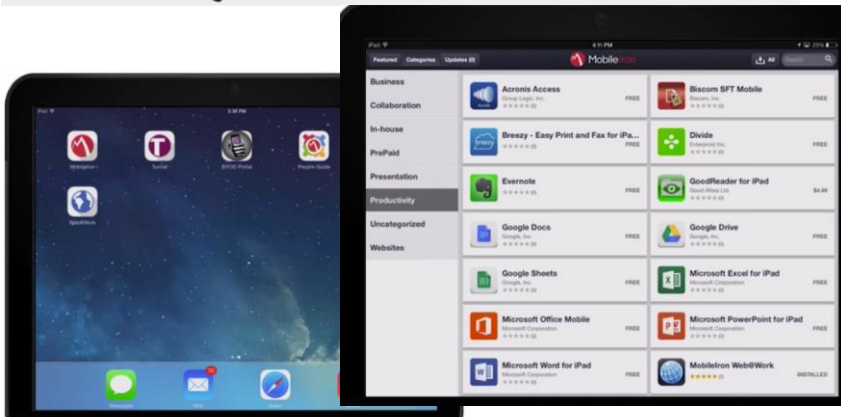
iPad
4:11 PM
Featured
Categories
Updates (0)
MobileIron
All
Search

Business
Collaboration
In-house
PrePaid
Presentation
Productivity
Uncategorized
Websites

Acronis Access
Group Logic, Inc.
FREE

Biscom SFT Mobile
Biscom, Inc.
FREE

Breezy - Easy Print and Fax for iPa...
FREE

Divide
Enterproid Inc.
FREE

Evernote
FREE

GoodReader for iPad
Good.iWare Ltd.
$4.99

Google Docs
Google, Inc.
FREE

Google Drive
Google, Inc.
FREE

Google Sheets
Google, Inc.
FREE

Microsoft Excel for iPad
Microsoft Corporation
FREE

Microsoft Office Mobile
Microsoft Corporation
FREE

Microsoft PowerPoint for iPad
Microsoft Corporation
FREE

Microsoft Word for iPad
Microsoft Corporation
FREE

MobileIron Web@Work
INSTALLED

MobileIron
Tunnel
BYOD Portal
People Guide
Web@Work
Messages
Mail
Safari